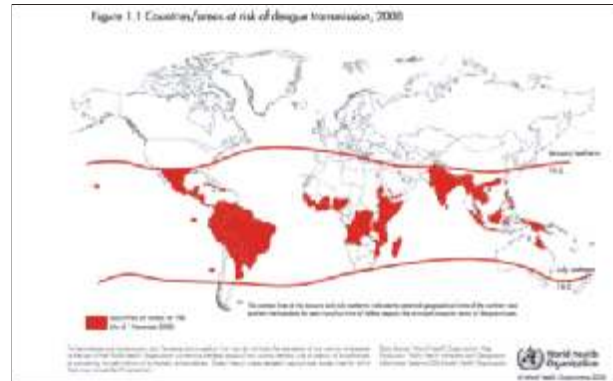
Figure 1.1 Countries/areas at risk of dengue transmission, 2008

January isotherm
10°C

July isotherm
10°C

Countries or areas at risk
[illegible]

The contour lines of the January and July isotherms indicate the potential geographical limits of the northern and southern hemispheres for year-round survival of Aedes aegypti, the principal mosquito vector of dengue viruses.

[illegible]

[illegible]

World Health Organization

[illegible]